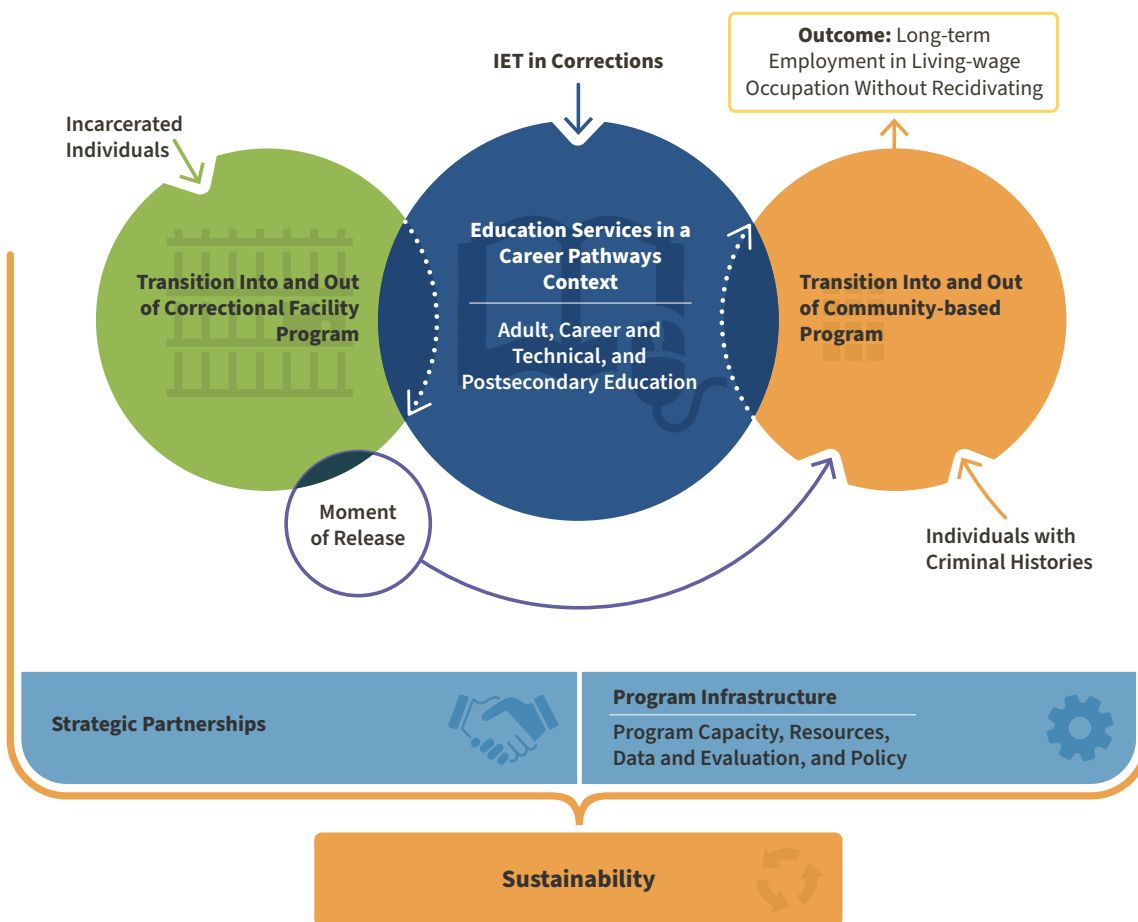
**Outcome:** Long-term Employment in Living-wage Occupation Without Recidivating

IET in Corrections

Incarcerated Individuals

Transition Into and Out of Correctional Facility Program

Education Services in a Career Pathways Context

Adult, Career and Technical, and Postsecondary Education

Transition Into and Out of Community-based Program

Moment of Release

Individuals with Criminal Histories

Strategic Partnerships

Program Infrastructure

Program Capacity, Resources, Data and Evaluation, and Policy

Sustainability